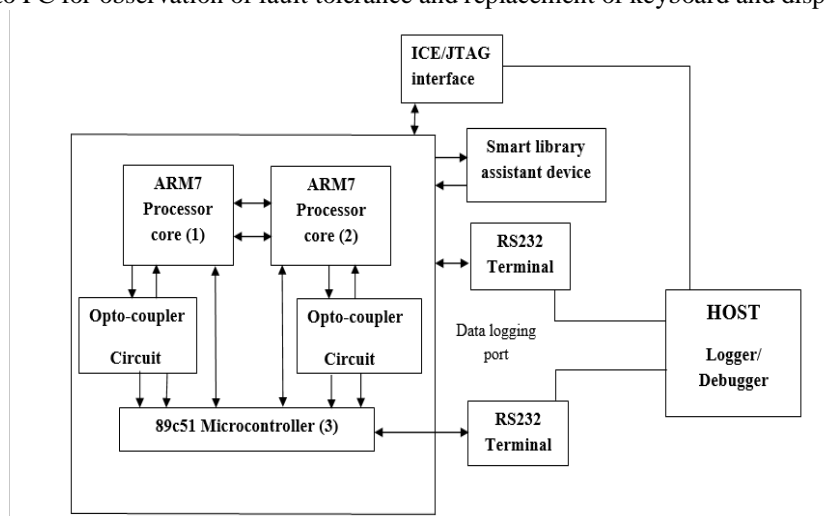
to PC for observation of fault tolerance and replacement of keyboard and disp

ICE/JTAG interface

Smart library assistant device

ARM7 Processor core (1)

ARM7 Processor core (2)

RS232 Terminal

Opto-coupler Circuit

Opto-coupler Circuit

Data logging port

HOST

Logger/ Debugger

89c51 Microcontroller (3)

RS232 Terminal